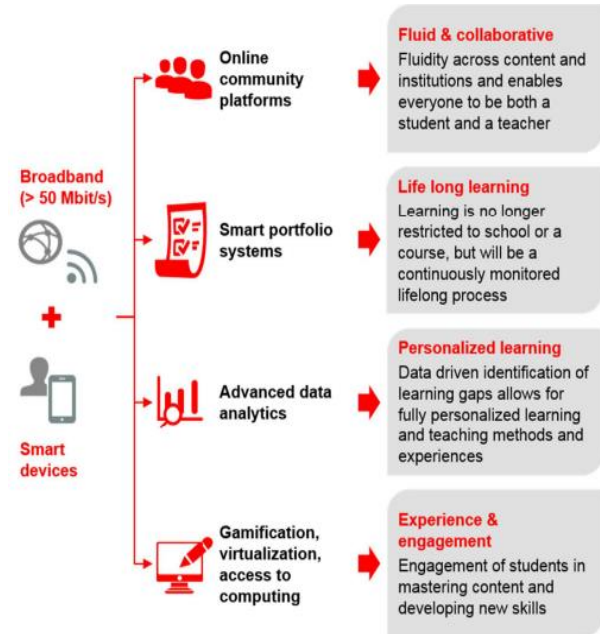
Broadband
(> 50 Mbit/s)

+

Smart devices

Online community platforms

Fluid & collaborative
Fluidity across content and institutions and enables everyone to be both a student and a teacher

Smart portfolio systems

Life long learning
Learning is no longer restricted to school or a course, but will be a continuously monitored lifelong process

Advanced data analytics

Personalized learning
Data driven identification of learning gaps allows for fully personalized learning and teaching methods and experiences

Gamification, virtualization, access to computing

Experience & engagement
Engagement of students in mastering content and developing new skills